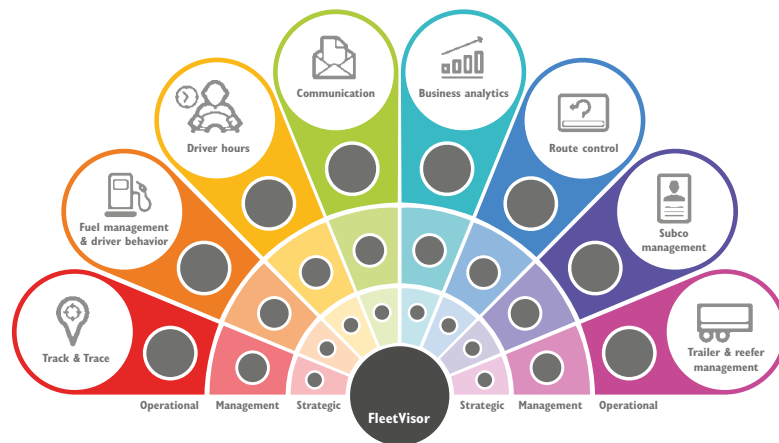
Communication

Business analytics

Driver hours

Route control

Fuel management & driver behavior

Subco management

Track & Trace

Trailer & reefer management

Operational Management Strategic

FleetVisor

Strategic Management Operational